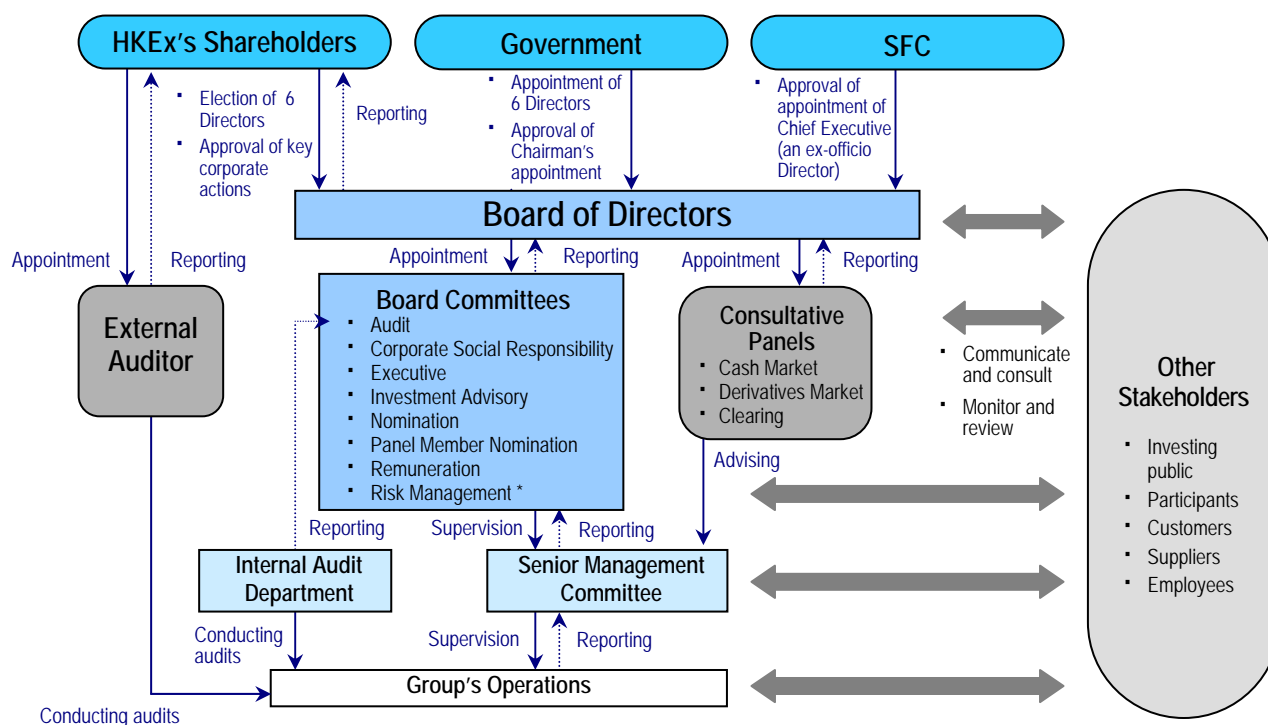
HKEx's Shareholders

Government

SFC

Election of 6 Directors
Approval of key corporate actions

Reporting

Appointment of 6 Directors
Approval of Chairman's appointment

Approval of appointment of Chief Executive (an ex-officio Director)

Board of Directors

Appointment

Reporting

Appointment

Reporting

Appointment

Reporting

External Auditor

Board Committees
Audit
Corporate Social Responsibility
Executive
Investment Advisory
Nomination
Panel Member Nomination
Remuneration
Risk Management *

Consultative Panels
Cash Market
Derivatives Market
Clearing

Communicate and consult
Monitor and review

Other Stakeholders
Investing public
Participants
Customers
Suppliers
Employees

Advising

Reporting

Supervision

Reporting

Internal Audit Department

Senior Management Committee

Conducting audits

Supervision

Reporting

Group's Operations

Conducting audits